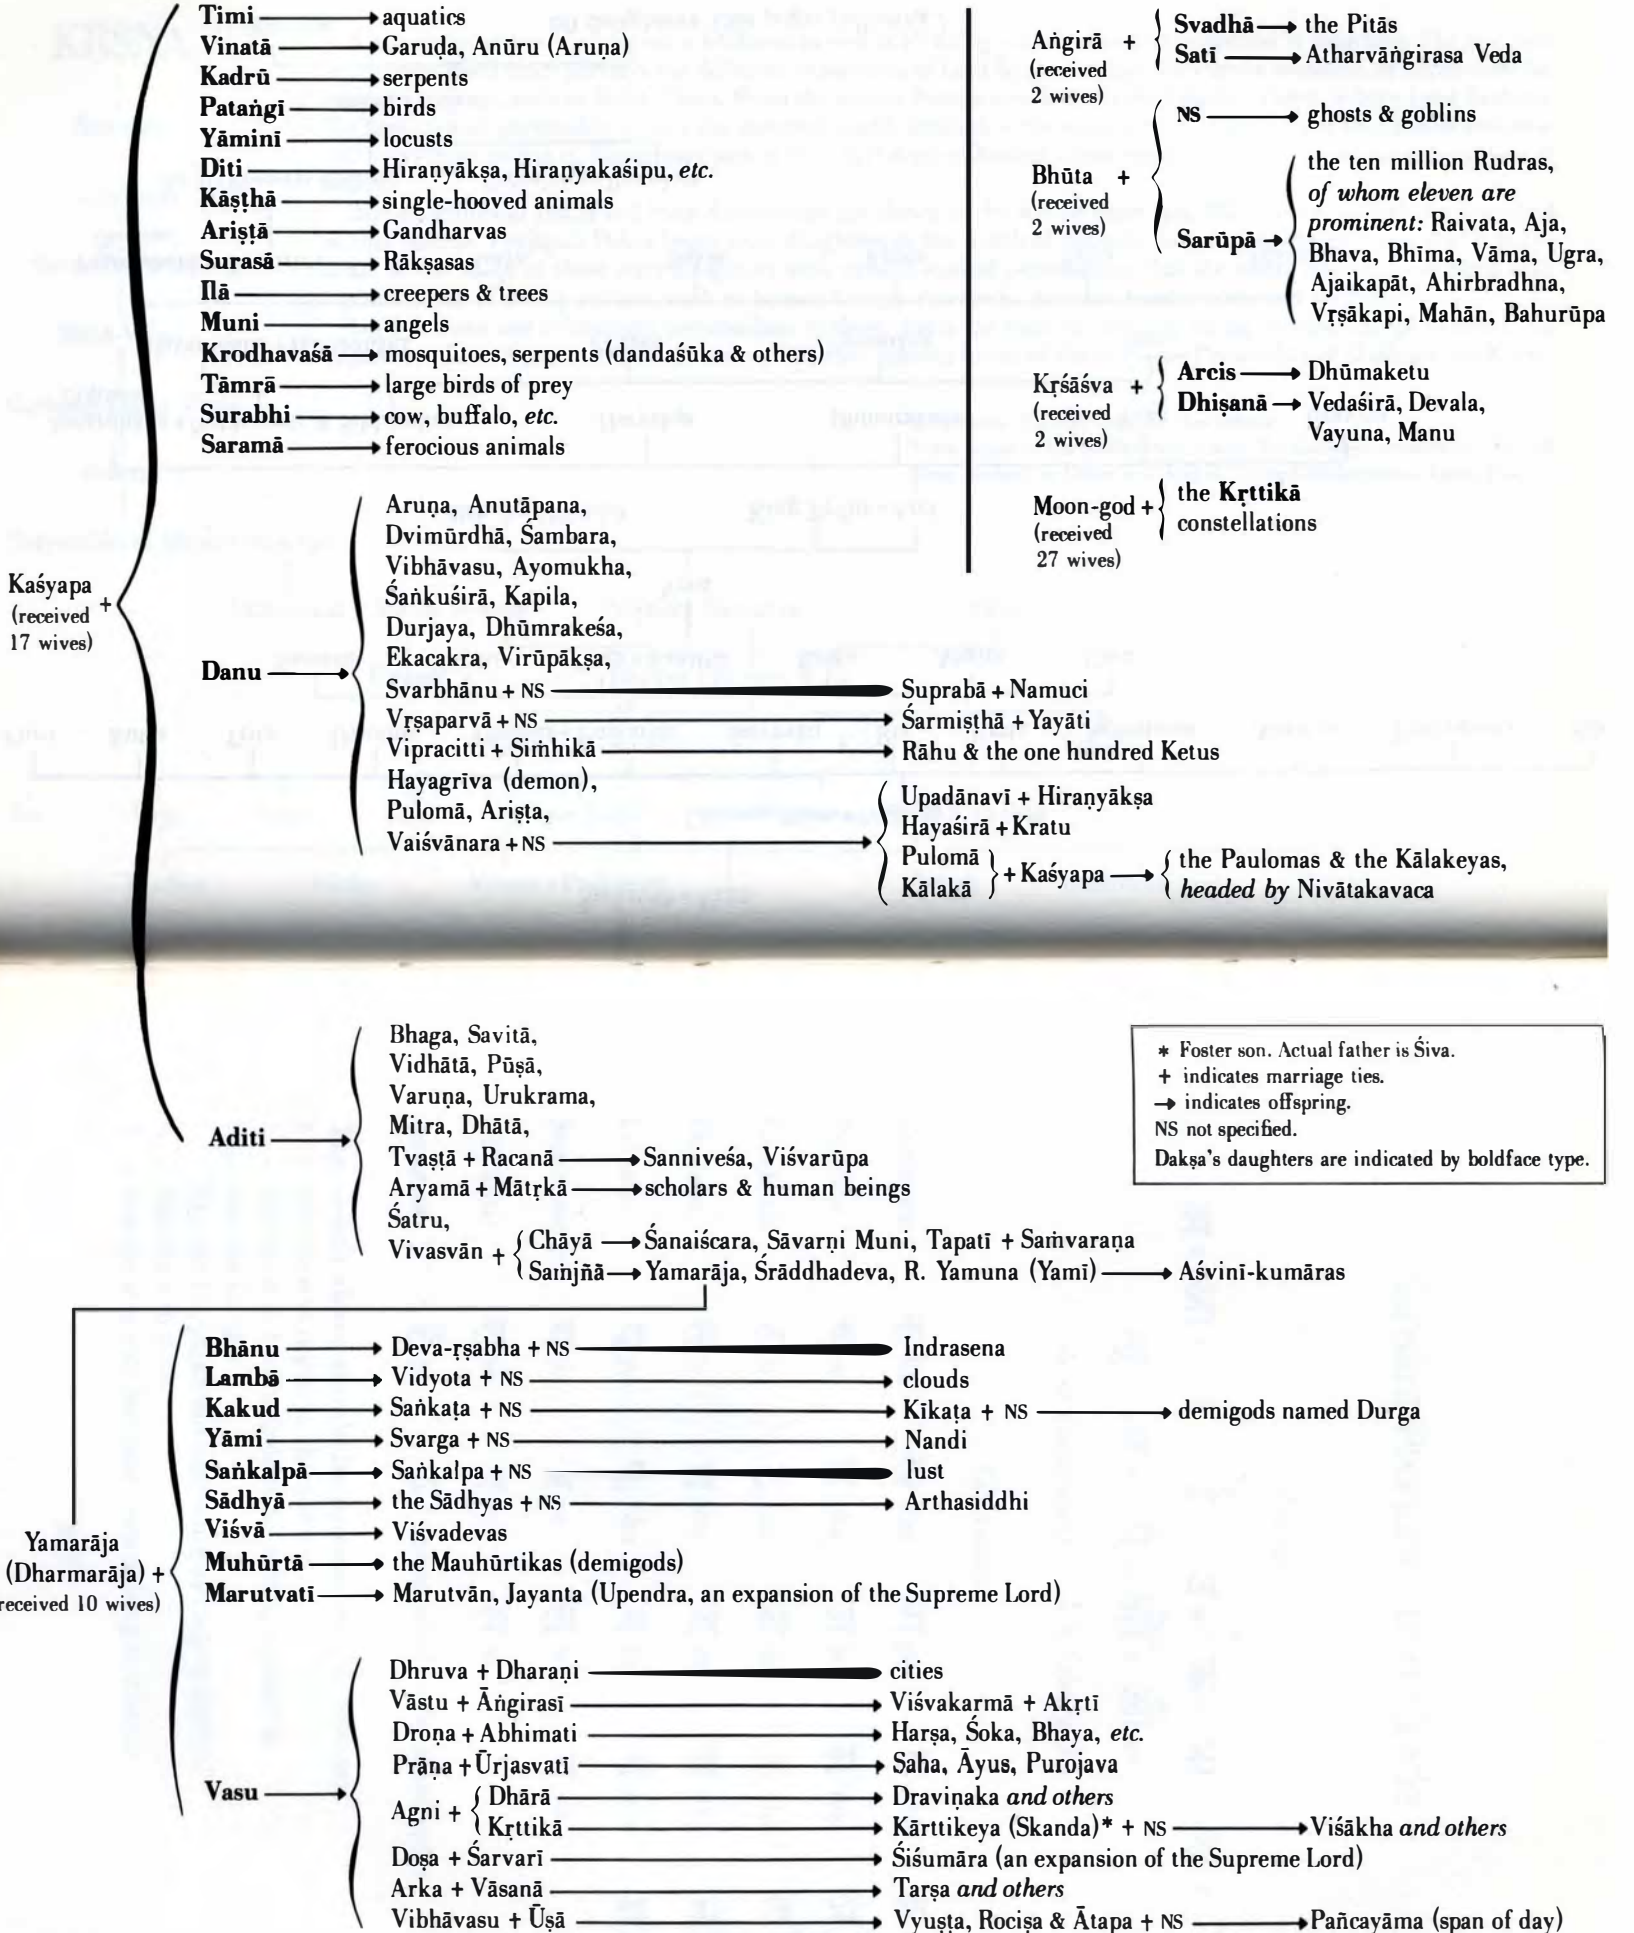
Kaśyapa (received 17 wives) +

Timi → aquatics
Vinatā → Garuḍa, Anūru (Aruṇa)
Kadrū → serpents
Pataṅgī → birds
Yāminī → locusts
Diti → Hiraṇyākṣa, Hiraṇyakaśipu, *etc.*
Kāṣṭhā → single-hooved animals
Ariṣṭā → Gandharvas
Surasā → Rākṣasas
Ilā → creepers & trees
Muni → angels
Krodhavaśā → mosquitoes, serpents (dandaśūka & others)
Tāmrā → large birds of prey
Surabhi → cow, buffalo, *etc.*
Saramā → ferocious animals

Danu → Aruṇa, Anutāpana, Dvimūrdhā, Śambara, Vibhāvasu, Ayomukha, Śaṅkuśirā, Kapila, Durjaya, Dhūmrakeśa, Ekacakra, Virūpākṣa,
Svarbhānu + NS → Suprabā + Namuci
Vṛṣaparvā + NS → Śarmiṣṭhā + Yayāti
Vipracitti + Siṁhikā → Rāhu & the one hundred Ketus
Hayagrīva (demon), Pulomā, Ariṣṭa,
Vaiśvānara + NS → Upadānavī + Hiraṇyākṣa; Hayaśirā + Kratu; Pulomā, Kālakā + Kaśyapa → the Paulomas & the Kālakeyas, *headed by* Nivātakavaca

Aṅgirā (received 2 wives) + Svadhā → the Pitās; Satī → Atharvāṅgirasa Veda

Bhūta (received 2 wives) + NS → ghosts & goblins; Sarūpā → the ten million Rudras, *of whom eleven are prominent:* Raivata, Aja, Bhava, Bhīma, Vāma, Ugra, Ajaikapāt, Ahirbradhna, Vṛṣākapi, Mahān, Bahurūpa

Kṛśāśva (received 2 wives) + Arcis → Dhūmaketu; Dhiṣanā → Vedaśirā, Devala, Vayuna, Manu

Moon-god (received 27 wives) + the Kṛttikā constellations

Aditi → Bhaga, Savitā, Vidhātā, Pūṣā, Varuṇa, Urukrama, Mitra, Dhātā,
Tvaṣṭā + Racanā → Sanniveśa, Viśvarūpa
Aryamā + Mātṛkā → scholars & human beings
Śatru,
Vivasvān + Chāyā → Śanaiścara, Sāvarṇi Muni, Tapatī + Saṁvaraṇa; Saṁjñā → Yamarāja, Śrāddhadeva, R. Yamuna (Yamī) → Aśvinī-kumāras

* Foster son. Actual father is Śiva.
+ indicates marriage ties.
→ indicates offspring.
NS not specified.
Dakṣa's daughters are indicated by boldface type.

Yamarāja (Dharmarāja) + (received 10 wives)
Bhānu → Deva-ṛṣabha + NS → Indrasena
Lambā → Vidyota + NS → clouds
Kakud → Saṅkaṭa + NS → Kīkaṭa + NS → demigods named Durga
Yāmi → Svarga + NS → Nandi
Saṅkalpā → Saṅkalpa + NS → lust
Sādhyā → the Sādhyas + NS → Arthasiddhi
Viśvā → Viśvadevas
Muhūrtā → the Mauhūrtikas (demigods)
Marutvatī → Marutvān, Jayanta (Upendra, an expansion of the Supreme Lord)

Vasu →
Dhruva + Dharaṇi → cities
Vāstu + Āṅgirasī → Viśvakarmā + Akṛtī
Droṇa + Abhimati → Harṣa, Śoka, Bhaya, *etc.*
Prāṇa + Ūrjasvatī → Saha, Āyus, Purojava
Agni + Dhārā → Draviṇaka *and others*; Kṛttikā → Kārttikeya (Skanda)* + NS → Viśākha *and others*
Doṣa + Śarvarī → Śiśumāra (an expansion of the Supreme Lord)
Arka + Vāsanā → Tarṣa *and others*
Vibhāvasu + Ūṣā → Vyuṣṭa, Rociṣa & Ātapa + NS → Pañcayāma (span of day)